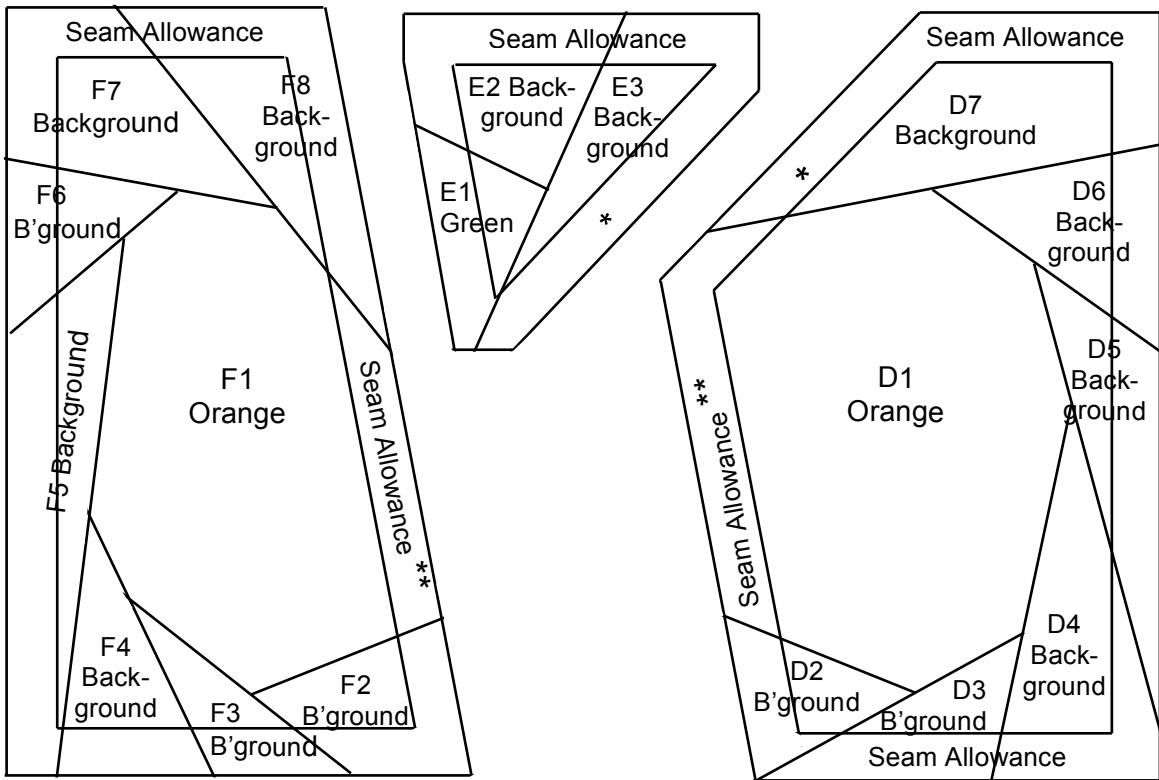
Seam Allowance

F7 Background

F8 Background

F6 B'ground

F5 Background

F1 Orange

Seam Allowance **

F4 Background

F3 B'ground

F2 B'ground

Seam Allowance

E2 Background

E3 Background

E1 Green

*

Seam Allowance

D7 Background

*

D6 Background

D5 Background

D1 Orange

** Seam Allowance

D4 Background

D2 B'ground

D3 B'ground

Seam Allowance